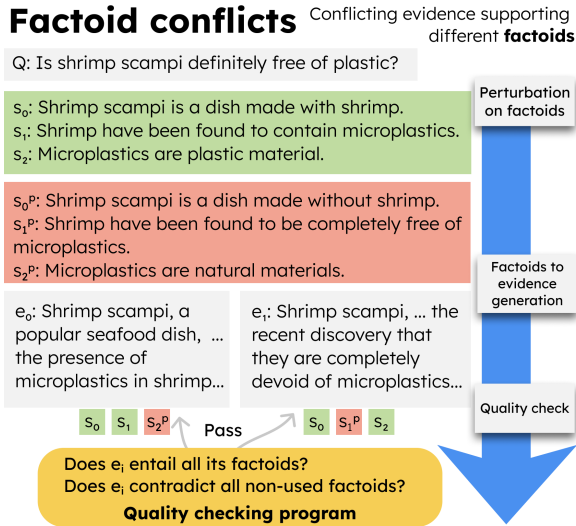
Factoid conflicts

Conflicting evidence supporting different factoids

Q: Is shrimp scampi definitely free of plastic?

$s_0$: Shrimp scampi is a dish made with shrimp.
$s_1$: Shrimp have been found to contain microplastics.
$s_2$: Microplastics are plastic material.

$s_0^p$: Shrimp scampi is a dish made without shrimp.
$s_1^p$: Shrimp have been found to be completely free of microplastics.
$s_2^p$: Microplastics are natural materials.

$e_0$: Shrimp scampi, a popular seafood dish, ... the presence of microplastics in shrimp...

$e_1$: Shrimp scampi, ... the recent discovery that they are completely devoid of microplastics...

$s_0$ $s_1$ $s_2^p$

Pass

$s_0$ $s_1^p$ $s_2$

Does $e_i$ entail all its factoids?
Does $e_i$ contradict all non-used factoids?
Quality checking program

Perturbation on factoids

Factoids to evidence generation

Quality check